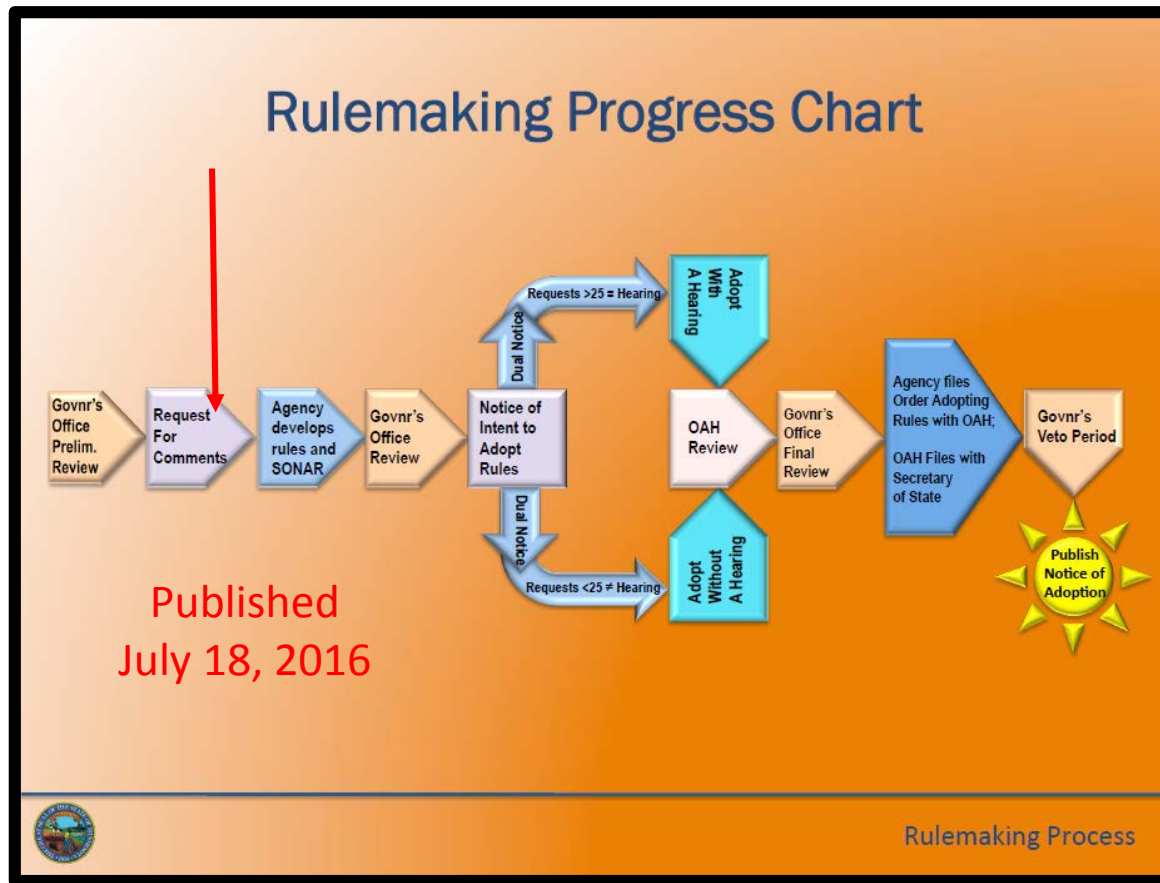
Rulemaking Progress Chart

Govnr's Office Prelim. Review

Request For Comments

Agency develops rules and SONAR

Govnr's Office Review

Notice of Intent to Adopt Rules

Dual Notice

Requests >25 = Hearing

Adopt With A Hearing

Dual Notice

Requests <25 ≠ Hearing

Adopt Without A Hearing

OAH Review

Govnr's Office Final Review

Agency files Order Adopting Rules with OAH;

OAH Files with Secretary of State

Govnr's Veto Period

Publish Notice of Adoption

Published July 18, 2016

Rulemaking Process